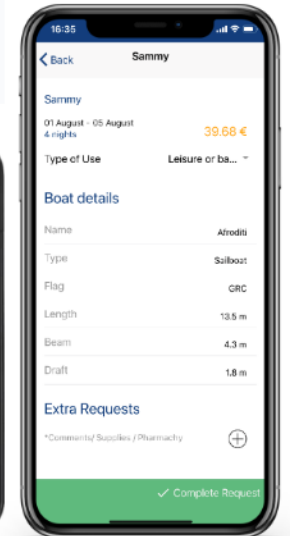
16:35

Back

Sammy

Sammy

01 August - 05 August
4 nights

39.68 €

Type of Use

Leisure or ba...

Boat details

| | |
|---|---|
| Name | Afroditi |
| Type | Sailboat |
| Flag | GRC |
| Length | 13.5 m |
| Beam | 4.3 m |
| Draft | 1.8 m |

Extra Requests

*Comments/ Supplies / Pharmachy

✓ Complete Request